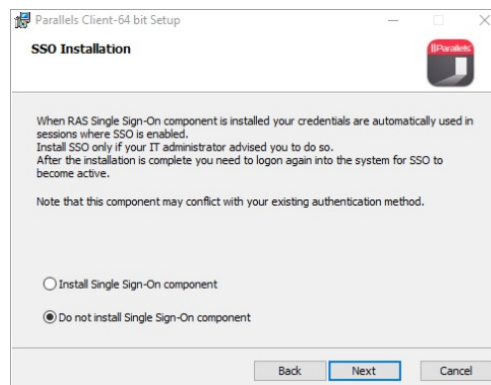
Parallels Client-64 bit Setup

SSO Installation

||Parallels

When RAS Single Sign-On component is installed your credentials are automatically used in sessions where SSO is enabled.
Install SSO only if your IT administrator advised you to do so.
After the installation is complete you need to logon again into the system for SSO to become active.

Note that this component may conflict with your existing authentication method.

Install Single Sign-On component

Do not install Single Sign-On component

Back

Next

Cancel